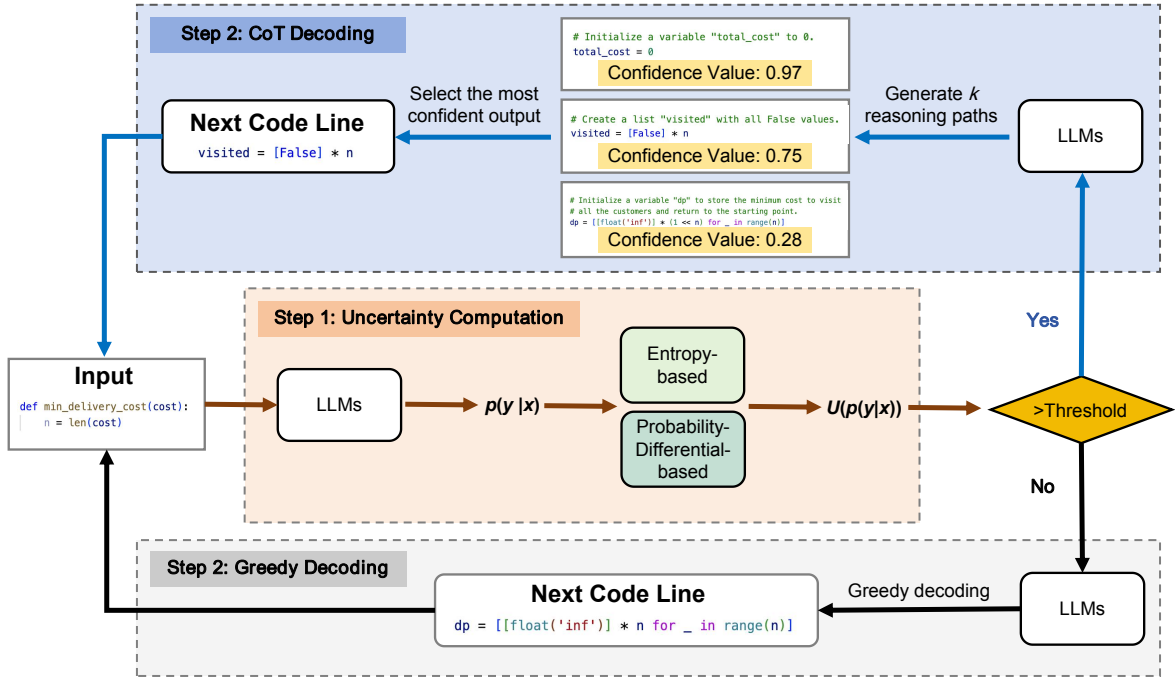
Step 2: CoT Decoding

# Initialize a variable "total_cost" to 0.
total_cost = 0
Confidence Value: 0.97

# Create a list "visited" with all False values.
visited = [False] * n
Confidence Value: 0.75

# Initialize a variable "dp" to store the minimum cost to visit
# all the customers and return to the starting point.
dp = [[float('inf')] * (1 << n) for _ in range(n)]
Confidence Value: 0.28

Select the most confident output

Generate $k$ reasoning paths

Next Code Line
visited = [False] * n

LLMs

Yes

Step 1: Uncertainty Computation

Input
def min_delivery_cost(cost):
n = len(cost)

LLMs

$p(y|x)$

Entropy-based

Probability-Differential-based

$U(p(y|x))$

>Threshold

No

Step 2: Greedy Decoding

Next Code Line
dp = [[float('inf')] * n for _ in range(n)]

Greedy decoding

LLMs